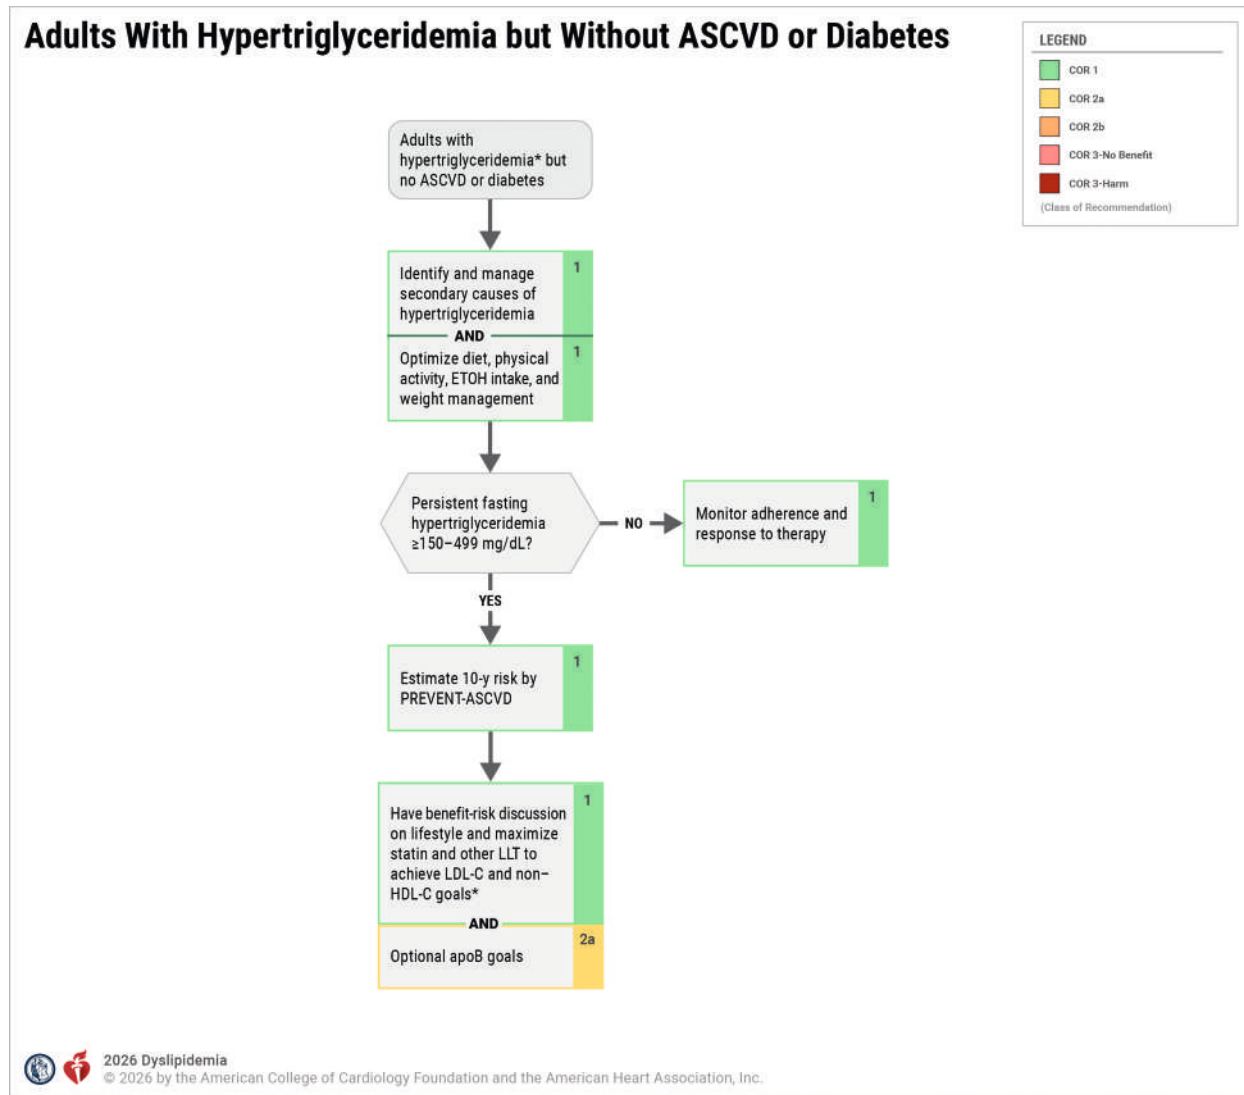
Adults With Hypertriglyceridemia but Without ASCVD or Diabetes

LEGEND
COR 1
COR 2a
COR 2b
COR 3-No Benefit
COR 3-Harm
(Class of Recommendation)

Adults with hypertriglyceridemia* but no ASCVD or diabetes

Identify and manage secondary causes of hypertriglyceridemia 1

AND

Optimize diet, physical activity, ETOH intake, and weight management 1

Persistent fasting hypertriglyceridemia ≥150–499 mg/dL?

NO

Monitor adherence and response to therapy 1

YES

Estimate 10-y risk by PREVENT-ASCVD 1

Have benefit-risk discussion on lifestyle and maximize statin and other LLT to achieve LDL-C and non-HDL-C goals* 1

AND

Optional apoB goals 2a

2026 Dyslipidemia
© 2026 by the American College of Cardiology Foundation and the American Heart Association, Inc.